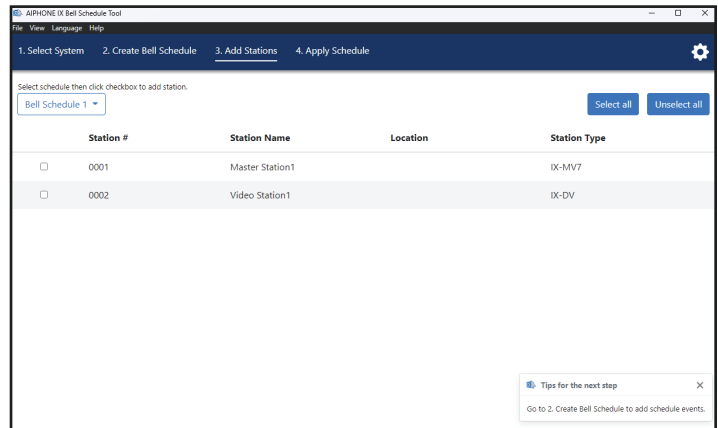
AIPHONE IX Bell Schedule Tool
File View Language Help

1. Select System 2. Create Bell Schedule 3. Add Stations 4. Apply Schedule

Select schedule then click checkbox to add station.
Bell Schedule 1

Select all Unselect all

|  | Station # | Station Name | Location | Station Type |
|---|---|---|---|---|
| ☐ | 0001 | Master Station1 |  | IX-MV7 |
| ☐ | 0002 | Video Station1 |  | IX-DV |

Tips for the next step
Go to 2. Create Bell Schedule to add schedule events.